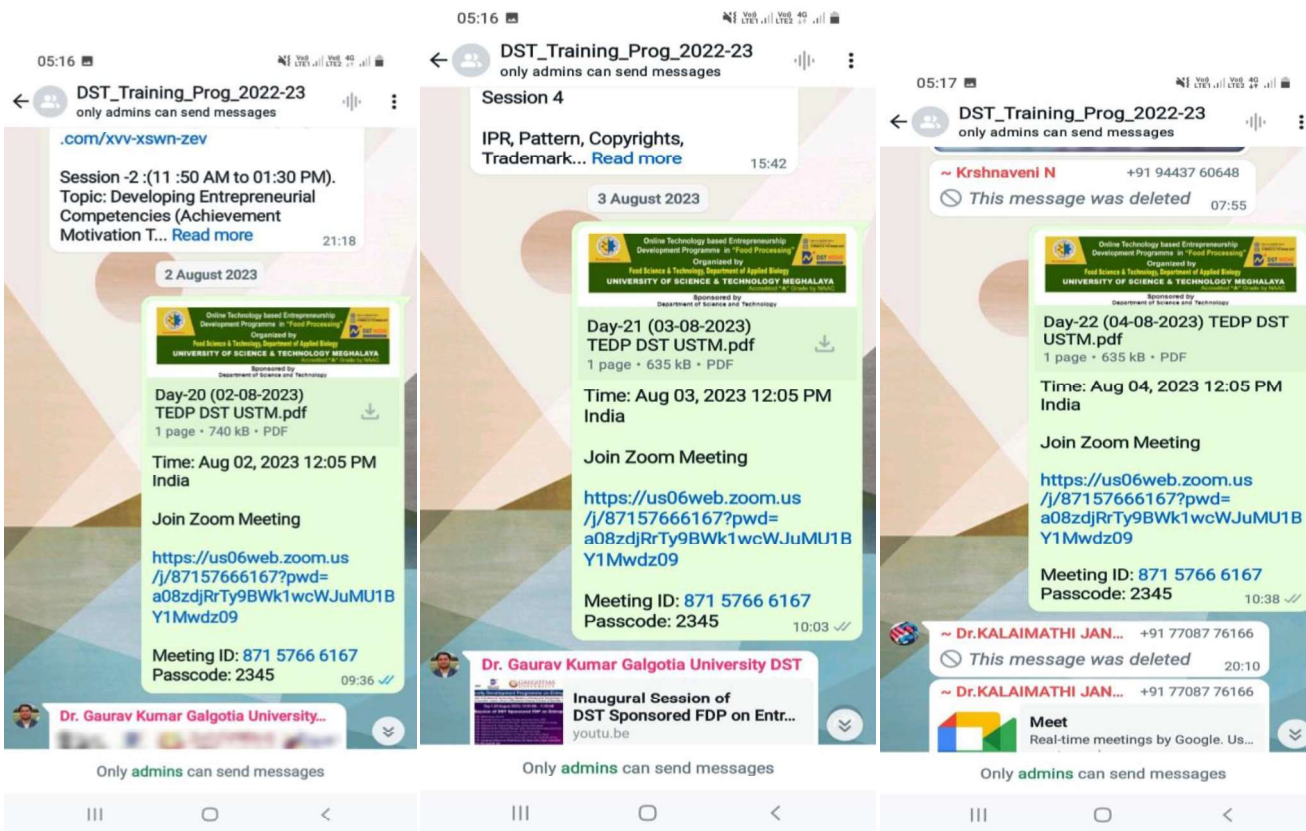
05:16

DST_Training_Prog_2022-23
only admins can send messages

.com/xvv-xswn-zev

Session -2 :(11 :50 AM to 01:30 PM). Topic: Developing Entrepreneurial Competencies (Achievement Motivation T... Read more 21:18

2 August 2023

Online Technology based Entrepreneurship Development Programme in "Food Processing"
Organized by
Food Science & Technology, Department of Applied Biology
UNIVERSITY OF SCIENCE & TECHNOLOGY MEGHALAYA
Sponsored by
Department of Science and Technology

Day-20 (02-08-2023) TEDP DST USTM.pdf
1 page • 740 kB • PDF

Time: Aug 02, 2023 12:05 PM India

Join Zoom Meeting

https://us06web.zoom.us/j/87157666167?pwd=a08zdjRrTy9BWk1wcWJuMU1BY1Mwdz09

Meeting ID: 871 5766 6167
Passcode: 2345 09:36

Dr. Gaurav Kumar Galgotia University...

Only admins can send messages

05:16

DST_Training_Prog_2022-23
only admins can send messages

Session 4

IPR, Pattern, Copyrights, Trademark... Read more 15:42

3 August 2023

Online Technology based Entrepreneurship Development Programme in "Food Processing"
Organized by
Food Science & Technology, Department of Applied Biology
UNIVERSITY OF SCIENCE & TECHNOLOGY MEGHALAYA
Sponsored by
Department of Science and Technology

Day-21 (03-08-2023) TEDP DST USTM.pdf
1 page • 635 kB • PDF

Time: Aug 03, 2023 12:05 PM India

Join Zoom Meeting

https://us06web.zoom.us/j/87157666167?pwd=a08zdjRrTy9BWk1wcWJuMU1BY1Mwdz09

Meeting ID: 871 5766 6167
Passcode: 2345 10:03

Dr. Gaurav Kumar Galgotia University DST

Inaugural Session of DST Sponsored FDP on Entr...
youtu.be

Only admins can send messages

05:17

DST_Training_Prog_2022-23
only admins can send messages

~ Krshnaveni N +91 94437 60648
This message was deleted 07:55

Online Technology based Entrepreneurship Development Programme in "Food Processing"
Organized by
Food Science & Technology, Department of Applied Biology
UNIVERSITY OF SCIENCE & TECHNOLOGY MEGHALAYA
Sponsored by
Department of Science and Technology

Day-22 (04-08-2023) TEDP DST USTM.pdf
1 page • 635 kB • PDF

Time: Aug 04, 2023 12:05 PM India

Join Zoom Meeting

https://us06web.zoom.us/j/87157666167?pwd=a08zdjRrTy9BWk1wcWJuMU1BY1Mwdz09

Meeting ID: 871 5766 6167
Passcode: 2345 10:38

~ Dr.KALAIMATHI JAN... +91 77087 76166
This message was deleted 20:10

~ Dr.KALAIMATHI JAN... +91 77087 76166
Meet
Real-time meetings by Google. Us...

Only admins can send messages